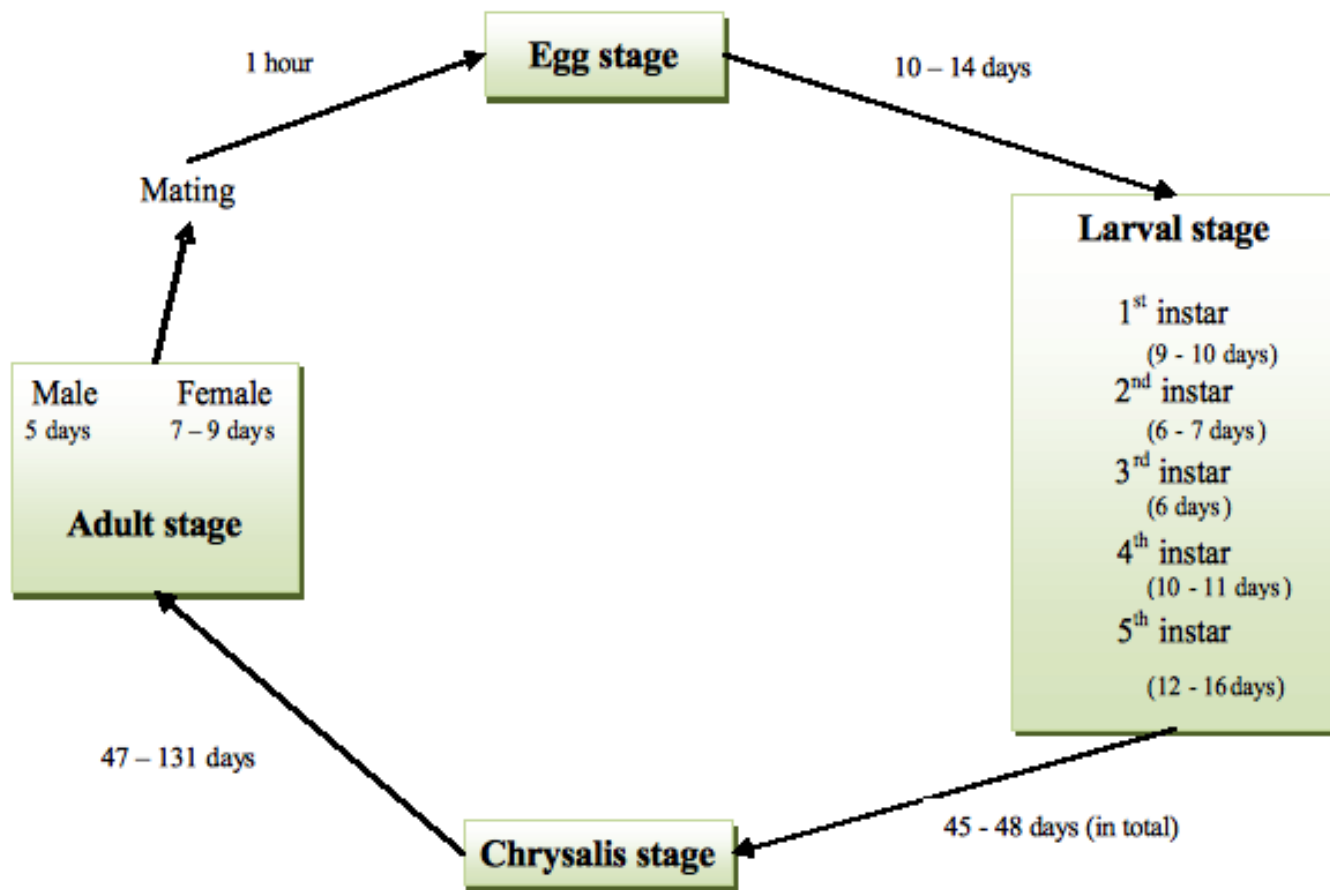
1 hour

Egg stage

10 – 14 days

Mating

Larval stage

$1^{st}$ instar
(9 - 10 days)
$2^{nd}$ instar
(6 - 7 days)
$3^{rd}$ instar
(6 days)
$4^{th}$ instar
(10 - 11 days)
$5^{th}$ instar
(12 - 16 days)

Male 5 days

Female 7 – 9 days

Adult stage

47 – 131 days

Chrysalis stage

45 - 48 days (in total)